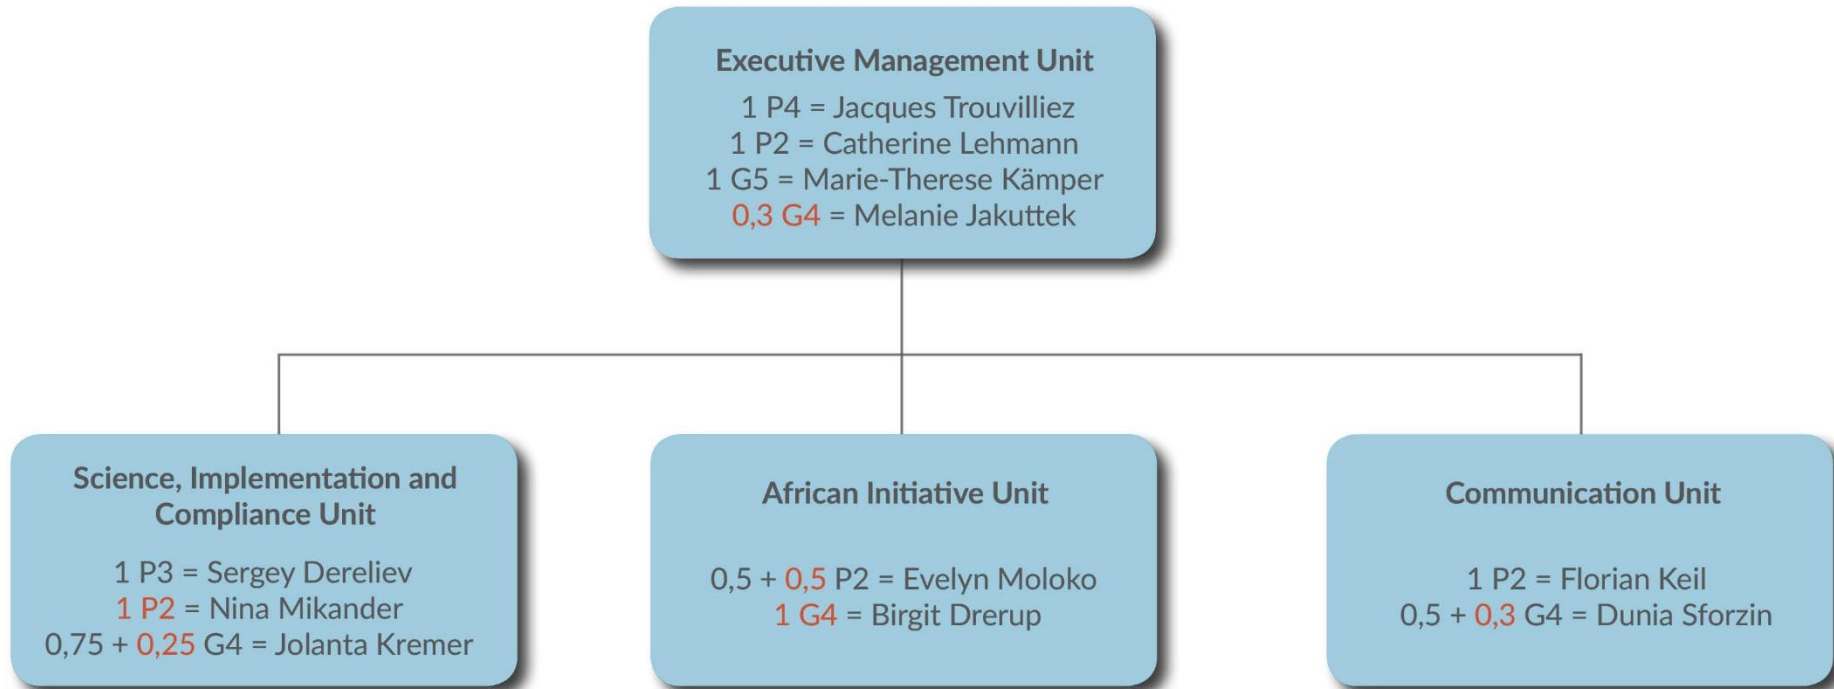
Executive Management Unit

1 P4 = Jacques Trouvilliez
1 P2 = Catherine Lehmann
1 G5 = Marie-Therese Kämper
0,3 G4 = Melanie Jakuttek

Science, Implementation and Compliance Unit

1 P3 = Sergey Dereliev
1 P2 = Nina Mikander
0,75 + 0,25 G4 = Jolanta Kremer

African Initiative Unit

0,5 + 0,5 P2 = Evelyn Moloko
1 G4 = Birgit Drerup

Communication Unit

1 P2 = Florian Keil
0,5 + 0,3 G4 = Dunia Sforzin